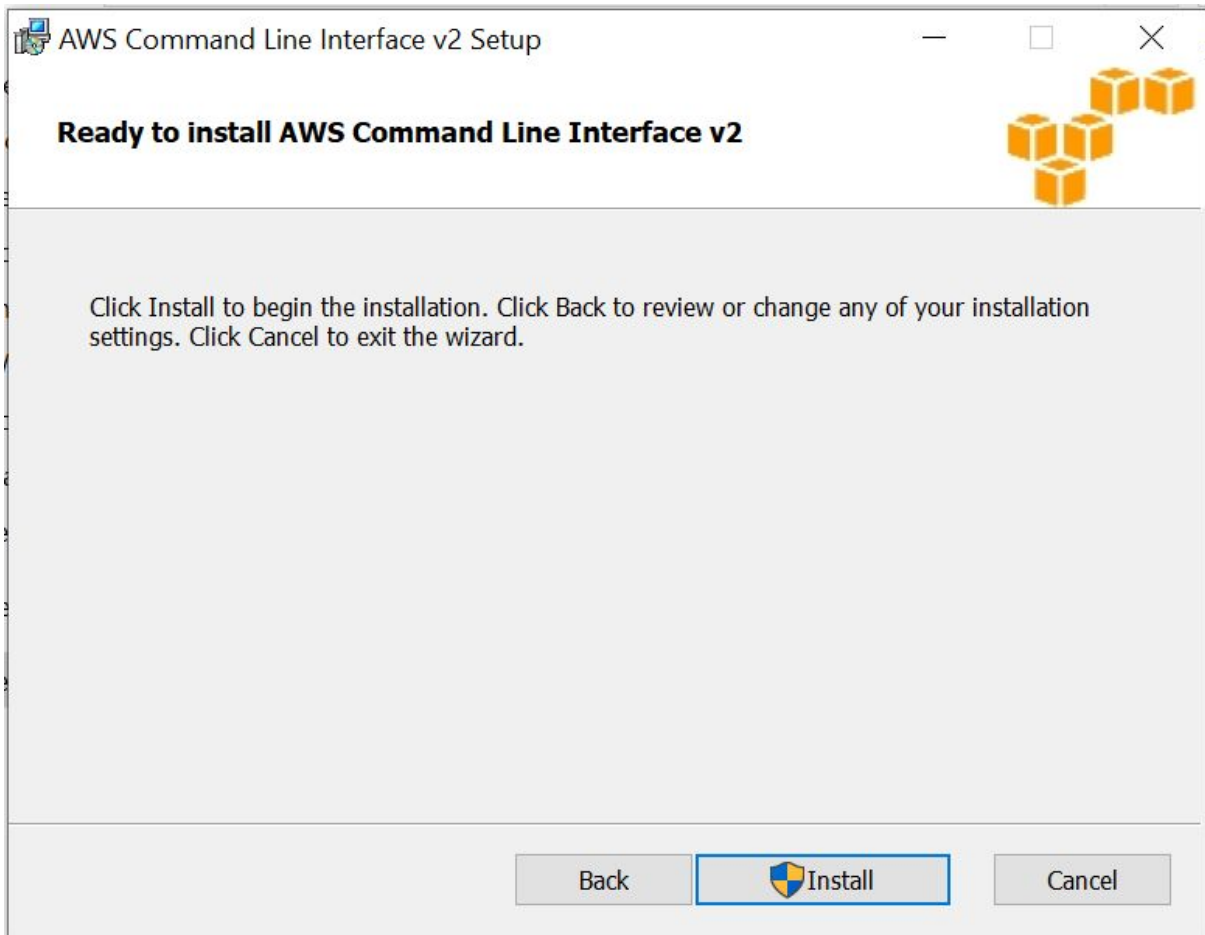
AWS Command Line Interface v2 Setup

Ready to install AWS Command Line Interface v2

Click Install to begin the installation. Click Back to review or change any of your installation settings. Click Cancel to exit the wizard.

Back
Install
Cancel